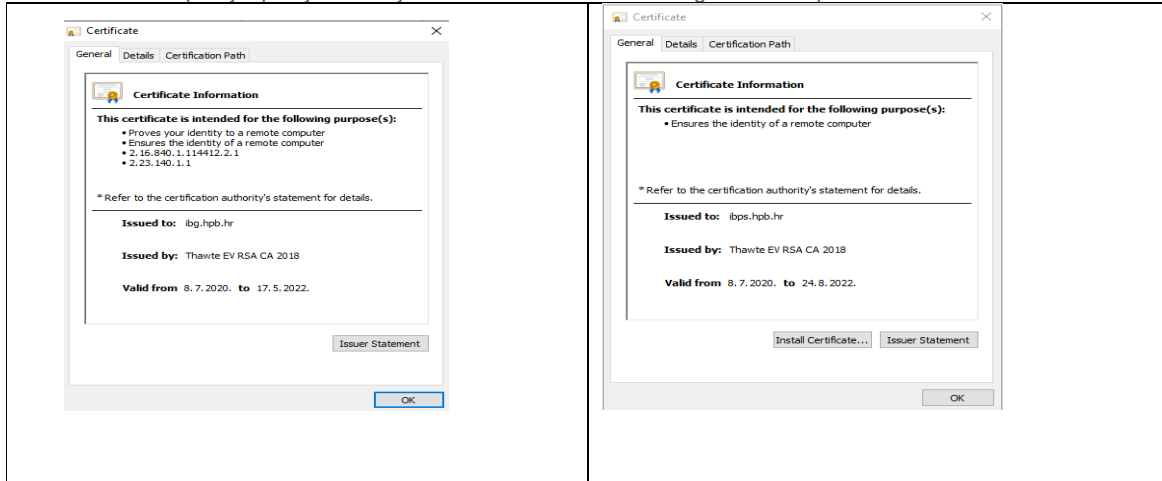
| Certificate × General Details Certification Path Certificate Information This certificate is intended for the following purpose(s): • Proves your identity to a remote computer • Ensures the identity of a remote computer • 2.16.840.1.114412.2.1 • 2.23.140.1.1 * Refer to the certification authority's statement for details. Issued to: ibg.hpb.hr Issued by: Thawte EV RSA CA 2018 Valid from 8.7.2020. to 17.5.2022. Issuer Statement OK | Certificate × General Details Certification Path Certificate Information This certificate is intended for the following purpose(s): • Ensures the identity of a remote computer * Refer to the certification authority's statement for details. Issued to: ibps.hpb.hr Issued by: Thawte EV RSA CA 2018 Valid from 8.7.2020. to 24.8.2022. Install Certificate... Issuer Statement OK |
|---|---|